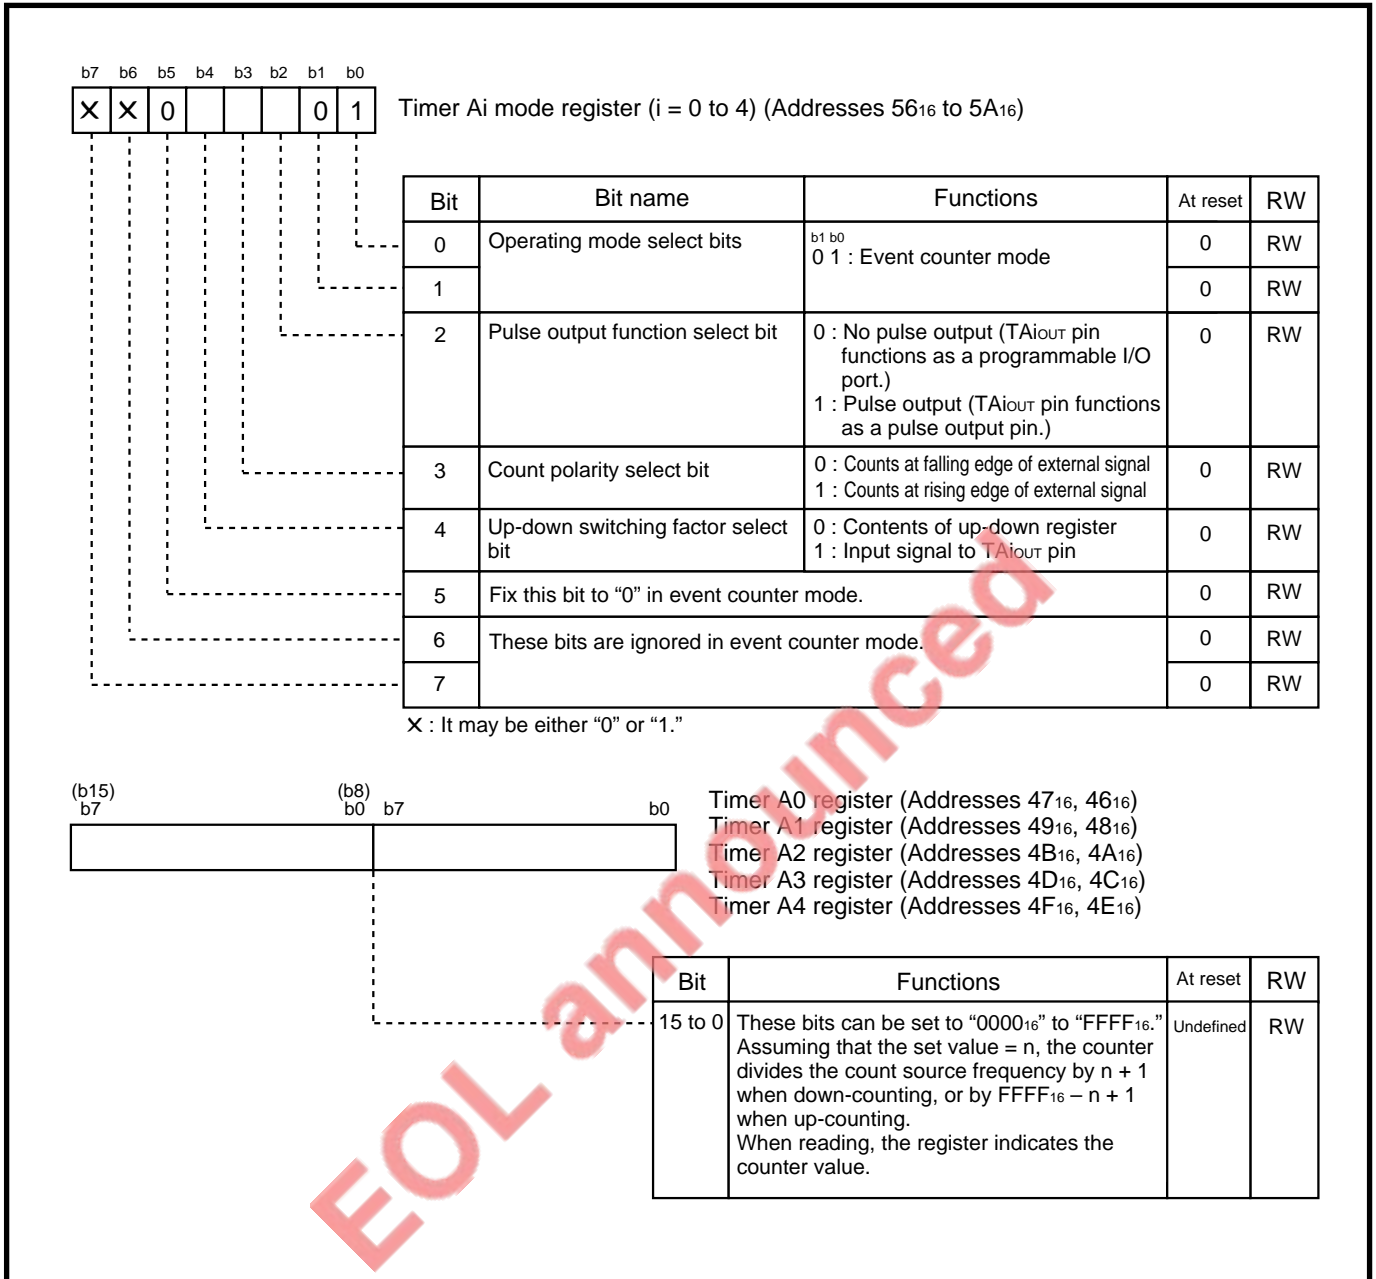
b7 b6 b5 b4 b3 b2 b1 b0

| × | × | 0 | | | | 0 | 1 |

Timer Ai mode register (i = 0 to 4) (Addresses $56_{16}$ to $5A_{16}$)

| Bit | Bit name | Functions | At reset | RW |
|---|---|---|---|---|
| 0 | Operating mode select bits | b1 b0<br>0 1 : Event counter mode | 0 | RW |
| 1 | | | 0 | RW |
| 2 | Pulse output function select bit | 0 : No pulse output (TAiOUT pin functions as a programmable I/O port.)<br>1 : Pulse output (TAiOUT pin functions as a pulse output pin.) | 0 | RW |
| 3 | Count polarity select bit | 0 : Counts at falling edge of external signal<br>1 : Counts at rising edge of external signal | 0 | RW |
| 4 | Up-down switching factor select bit | 0 : Contents of up-down register<br>1 : Input signal to TAiOUT pin | 0 | RW |
| 5 | Fix this bit to “0” in event counter mode. | | 0 | RW |
| 6 | These bits are ignored in event counter mode. | | 0 | RW |
| 7 | | | 0 | RW |

× : It may be either “0” or “1.”

(b15) b7 (b8) b0 b7 b0

Timer A0 register (Addresses $47_{16}$, $46_{16}$)
Timer A1 register (Addresses $49_{16}$, $48_{16}$)
Timer A2 register (Addresses $4B_{16}$, $4A_{16}$)
Timer A3 register (Addresses $4D_{16}$, $4C_{16}$)
Timer A4 register (Addresses $4F_{16}$, $4E_{16}$)

| Bit | Functions | At reset | RW |
|---|---|---|---|
| 15 to 0 | These bits can be set to “$0000_{16}$” to “$FFFF_{16}$.” Assuming that the set value = n, the counter divides the count source frequency by n + 1 when down-counting, or by $FFFF_{16}$ – n + 1 when up-counting.<br>When reading, the register indicates the counter value. | Undefined | RW |

EOL announced